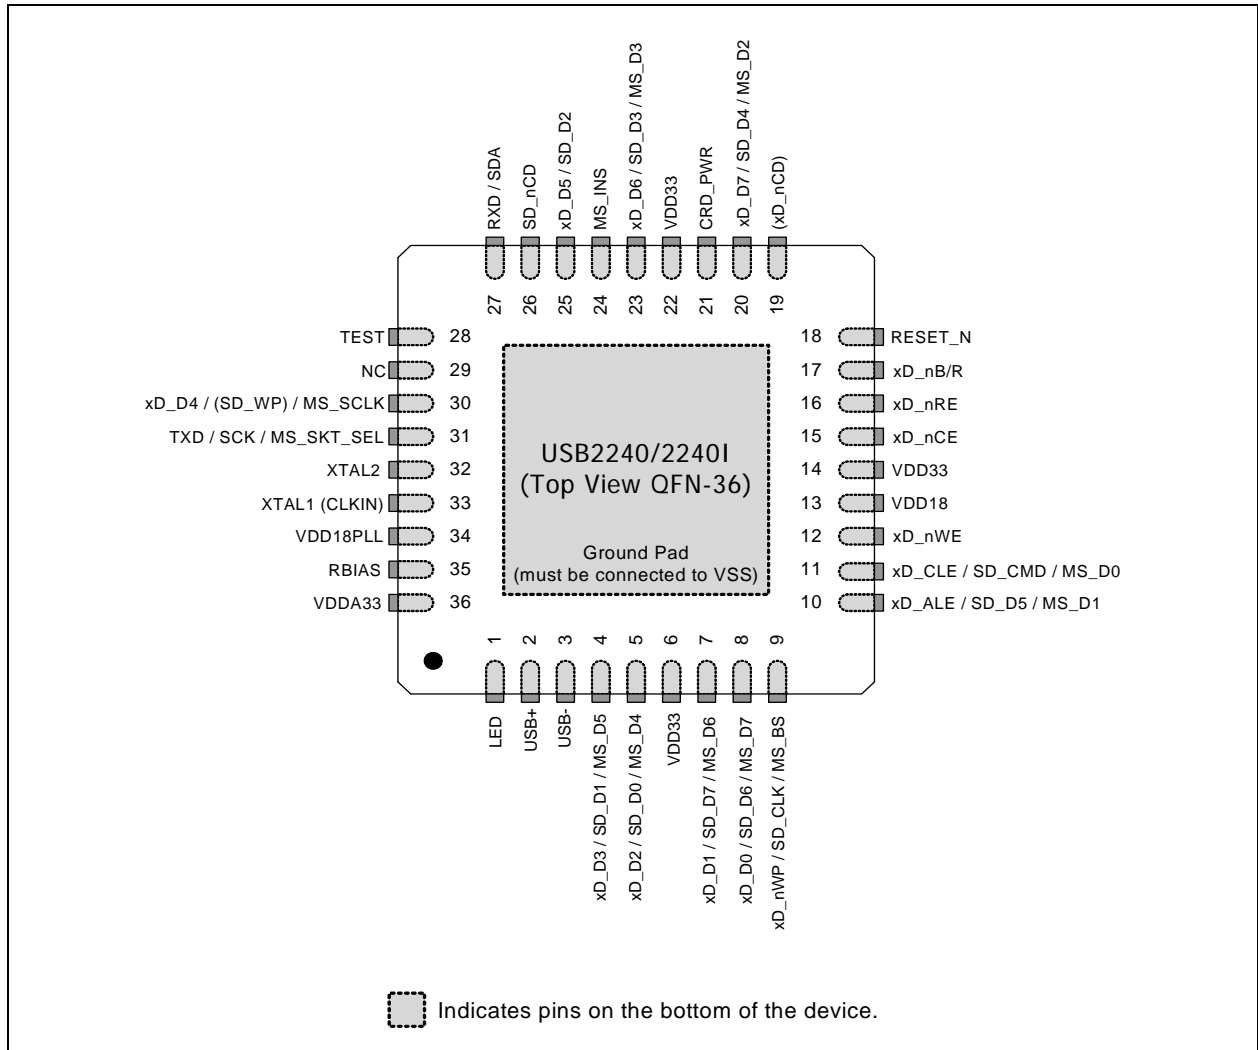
RXD / SDA
SD_nCD
xD_D5 / SD_D2
MS_INS
xD_D6 / SD_D3 / MS_D3
VDD33
CRD_PWR
xD_D7 / SD_D4 / MS_D2
(xD_nCD)

27 26 25 24 23 22 21 20 19

TEST 28
NC 29
xD_D4 / (SD_WP) / MS_SCLK 30
TXD / SCK / MS_SKT_SEL 31
XTAL2 32
XTAL1 (CLKIN) 33
VDD18PLL 34
RBIAS 35
VDDA33 36

18 RESET_N
17 xD_nB/R
16 xD_nRE
15 xD_nCE
14 VDD33
13 VDD18
12 xD_nWE
11 xD_CLE / SD_CMD / MS_D0
10 xD_ALE / SD_D5 / MS_D1

USB2240/2240I
(Top View QFN-36)

Ground Pad
(must be connected to VSS)

1 2 3 4 5 6 7 8 9

LED
USB+
USB-
xD_D3 / SD_D1 / MS_D5
xD_D2 / SD_D0 / MS_D4
VDD33
xD_D1 / SD_D7 / MS_D6
xD_D0 / SD_D6 / MS_D7
xD_nWP / SD_CLK / MS_BS

Indicates pins on the bottom of the device.